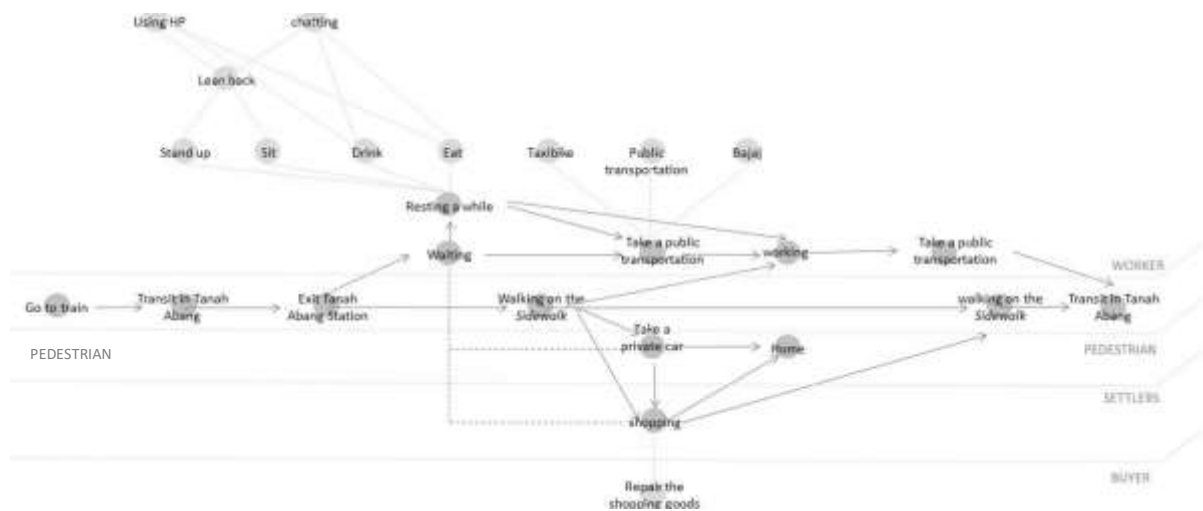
Using HP

chatting

Lean back

Stand up

Sit

Drink

Eat

Taxibike

Public transportation

Bajaj

Resting a while

Take a public transportation

working

Take a public transportation

Waiting

WORKER

Go to train

Transit in Tanah Abang

Exit Tanah Abang Station

Walking on the Sidewalk

walking on the Sidewalk

Transit in Tanah Abang

PEDESTRIAN

Take a private car

Home

PEDESTRIAN

SETTLERS

shopping

BUYER

Repair the shopping goods